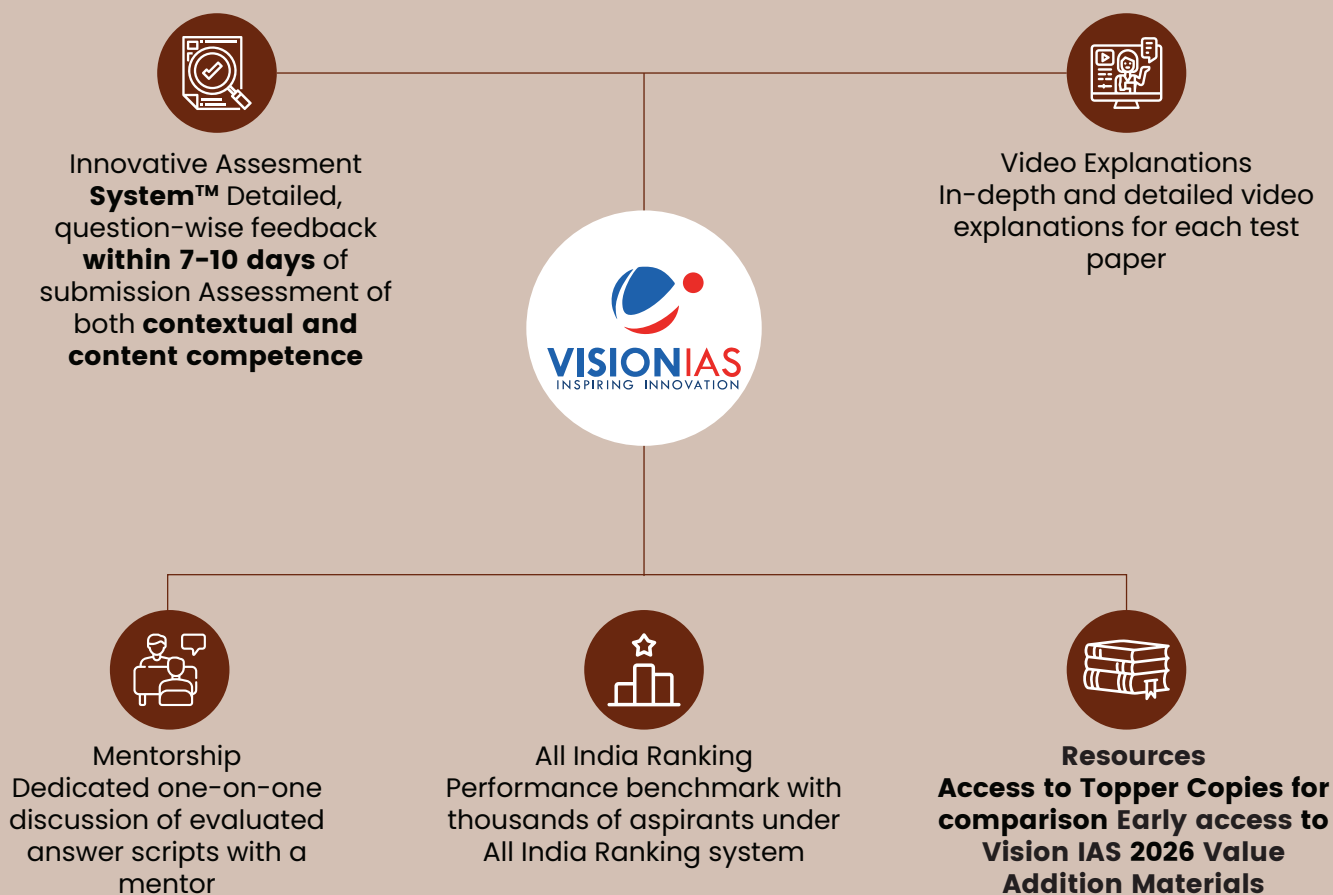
Innovative Assesment **System™** Detailed, question-wise feedback **within 7-10 days** of submission Assessment of both **contextual and content competence**

Video Explanations
In-depth and detailed video explanations for each test paper

VISIONIAS
INSPIRING INNOVATION

Mentorship
Dedicated one-on-one discussion of evaluated answer scripts with a mentor

All India Ranking
Performance benchmark with thousands of aspirants under All India Ranking system

**Resources**
**Access to Topper Copies for comparison Early access to Vision IAS 2026 Value Addition Materials**